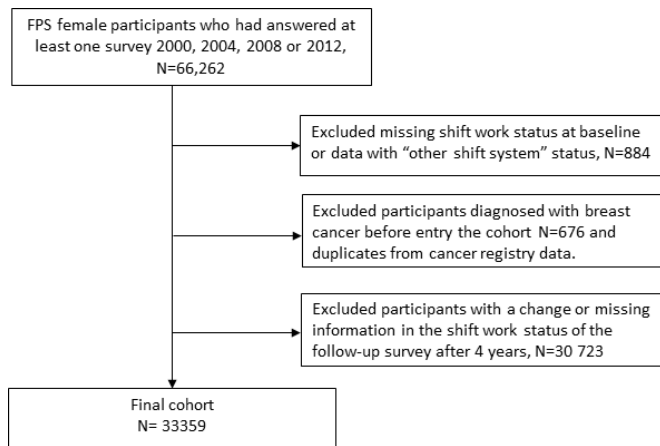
FPS female participants who had answered at least one survey 2000, 2004, 2008 or 2012, N=66,262

Excluded missing shift work status at baseline or data with “other shift system” status, N=884

Excluded participants diagnosed with breast cancer before entry the cohort N=676 and duplicates from cancer registry data.

Excluded participants with a change or missing information in the shift work status of the follow-up survey after 4 years, N=30 723

Final cohort
N= 33359